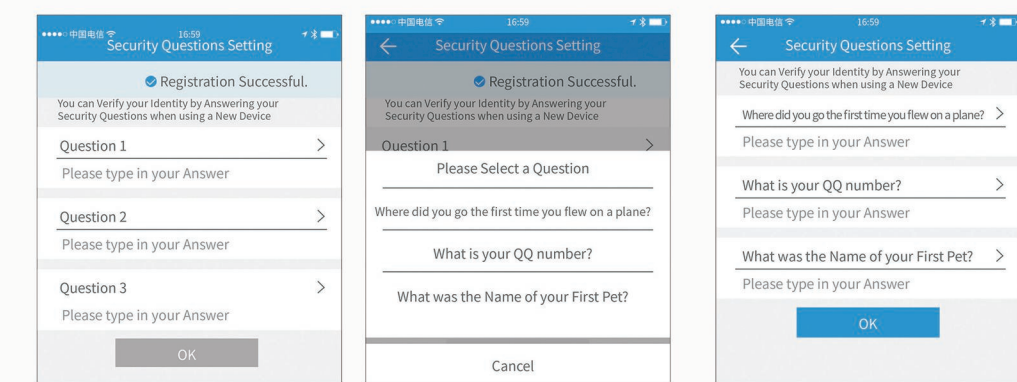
●●●●○ 中国电信 16:59

Security Questions Setting

Registration Successful.

You can Verify your Identity by Answering your Security Questions when using a New Device

Question 1 >

Please type in your Answer

Question 2 >

Please type in your Answer

Question 3 >

Please type in your Answer

OK

●●●●○ 中国电信 16:59

Security Questions Setting

Registration Successful.

You can Verify your Identity by Answering your Security Questions when using a New Device

Question 1 >

Please Select a Question

Where did you go the first time you flew on a plane?

What is your QQ number?

What was the Name of your First Pet?

Cancel

●●●●○ 中国电信 16:59

Security Questions Setting

You can Verify your Identity by Answering your Security Questions when using a New Device

Where did you go the first time you flew on a plane? >

Please type in your Answer

What is your QQ number? >

Please type in your Answer

What was the Name of your First Pet? >

Please type in your Answer

OK